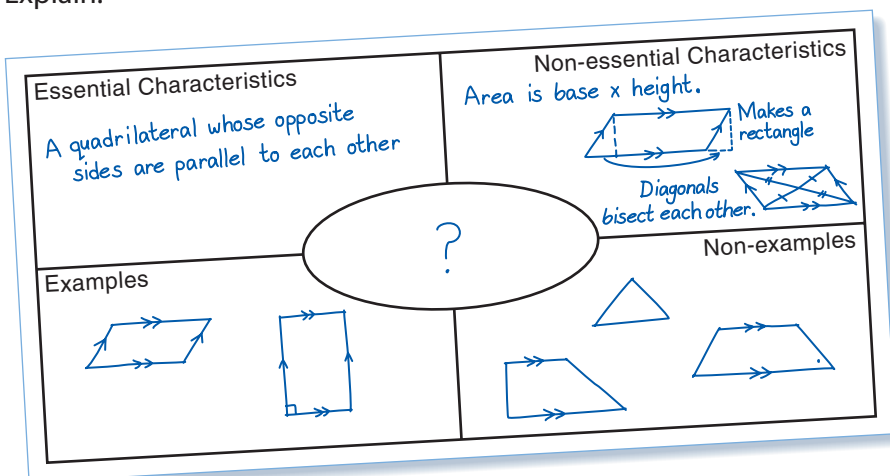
Explain.

Essential Characteristics

A quadrilateral whose opposite sides are parallel to each other

Non-essential Characteristics

Area is base x height.

Makes a rectangle

Diagonals bisect each other.

?

Examples

Non-examples